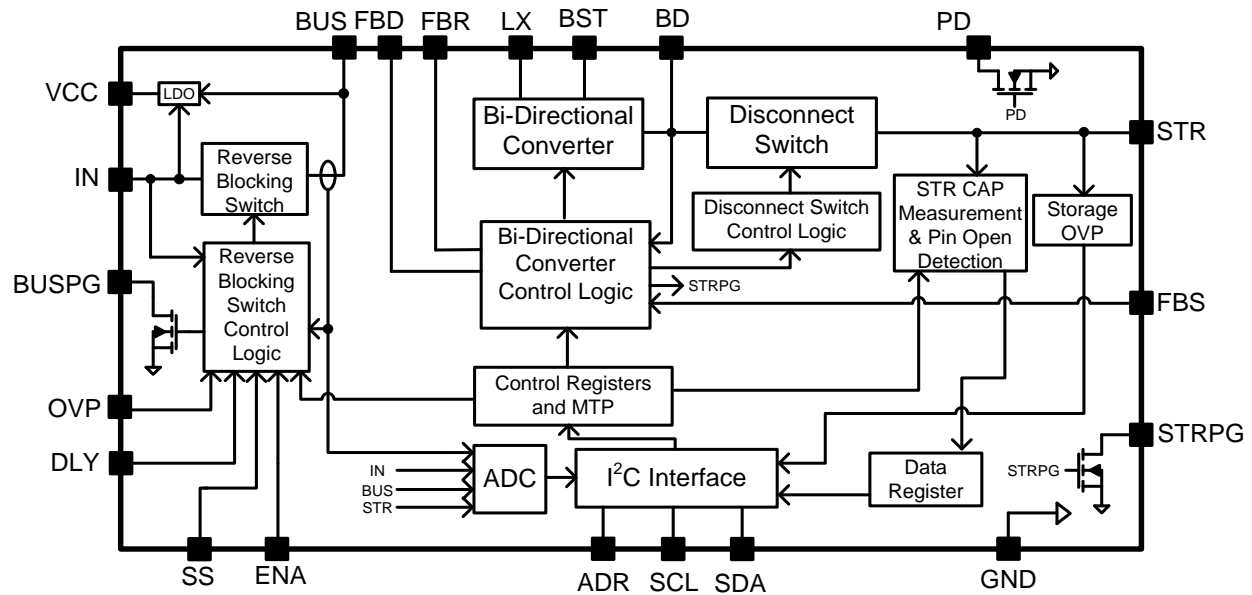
BUS FBD FBR LX BST BD PD

VCC
LDO
IN
BUSPG
OVP
DLY

PD

Reverse Blocking Switch

Reverse Blocking Switch Control Logic

Bi-Directional Converter

Disconnect Switch

STR

Disconnect Switch Control Logic

STR CAP Measurement & Pin Open Detection

Storage OVP

Bi-Directional Converter Control Logic

STRPG

FBS

Control Registers and MTP

STRPG

IN
BUS
STR

ADC

I$^2$C Interface

Data Register

STRPG

SS ENA ADR SCL SDA GND